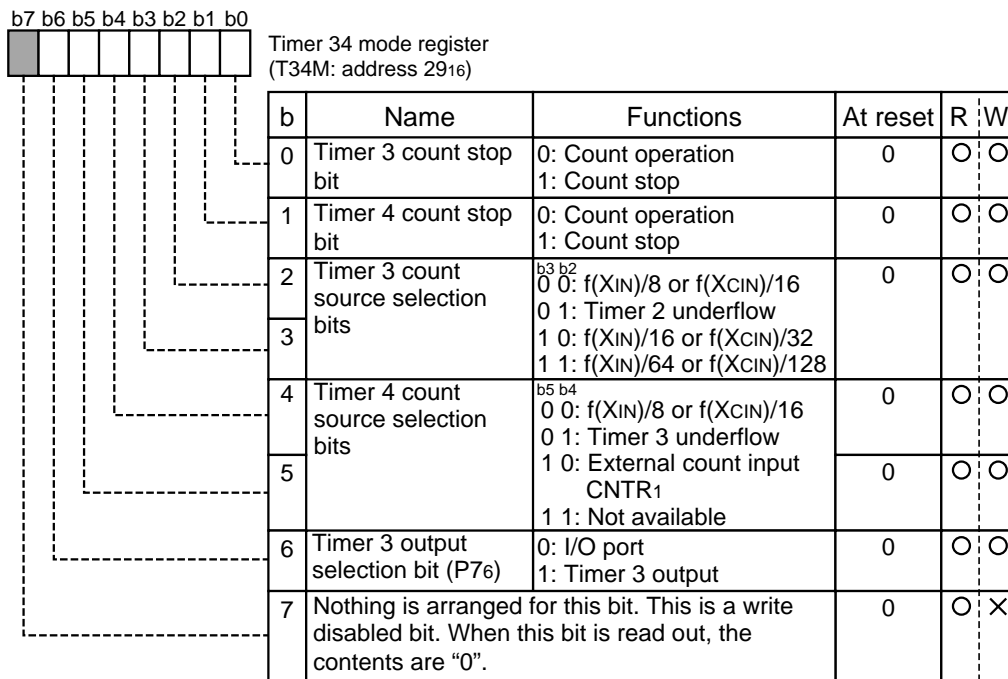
b7 b6 b5 b4 b3 b2 b1 b0

Timer 34 mode register
(T34M: address $29_{16}$)

| b | Name | Functions | At reset | R | W |
|---|---|---|---|---|---|
| 0 | Timer 3 count stop bit | 0: Count operation<br>1: Count stop | 0 | ○ | ○ |
| 1 | Timer 4 count stop bit | 0: Count operation<br>1: Count stop | 0 | ○ | ○ |
| 2 | Timer 3 count source selection bits | b3 b2<br>0 0: f(XIN)/8 or f(XCIN)/16<br>0 1: Timer 2 underflow<br>1 0: f(XIN)/16 or f(XCIN)/32<br>1 1: f(XIN)/64 or f(XCIN)/128 | 0 | ○ | ○ |
| 3 | | | | | |
| 4 | Timer 4 count source selection bits | b5 b4<br>0 0: f(XIN)/8 or f(XCIN)/16<br>0 1: Timer 3 underflow<br>1 0: External count input CNTR1<br>1 1: Not available | 0 | ○ | ○ |
| 5 | | | 0 | ○ | ○ |
| 6 | Timer 3 output selection bit (P76) | 0: I/O port<br>1: Timer 3 output | 0 | ○ | ○ |
| 7 | Nothing is arranged for this bit. This is a write disabled bit. When this bit is read out, the contents are “0”. | | 0 | ○ | × |